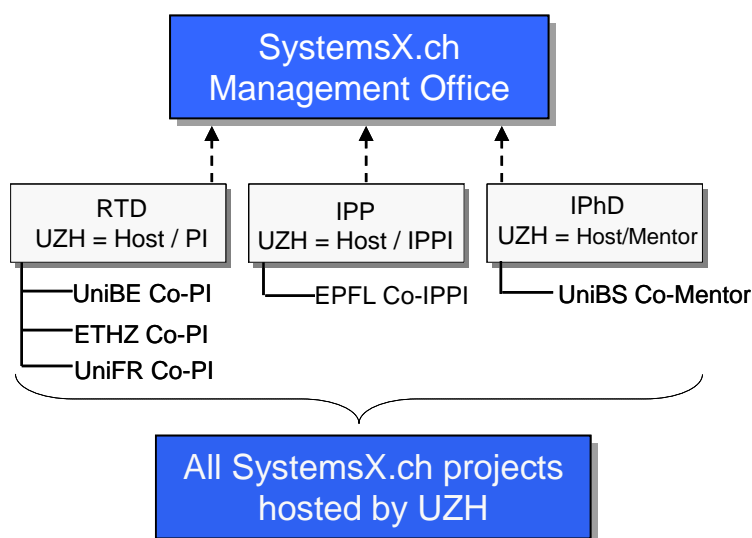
SystemsX.ch
Management Office

RTD
UZH = Host / PI

UniBE Co-PI
ETHZ Co-PI
UniFR Co-PI

IPP
UZH = Host / IPPI

EPFL Co-IPPI

IPhD
UZH = Host/Mentor

UniBS Co-Mentor

All SystemsX.ch projects
hosted by UZH